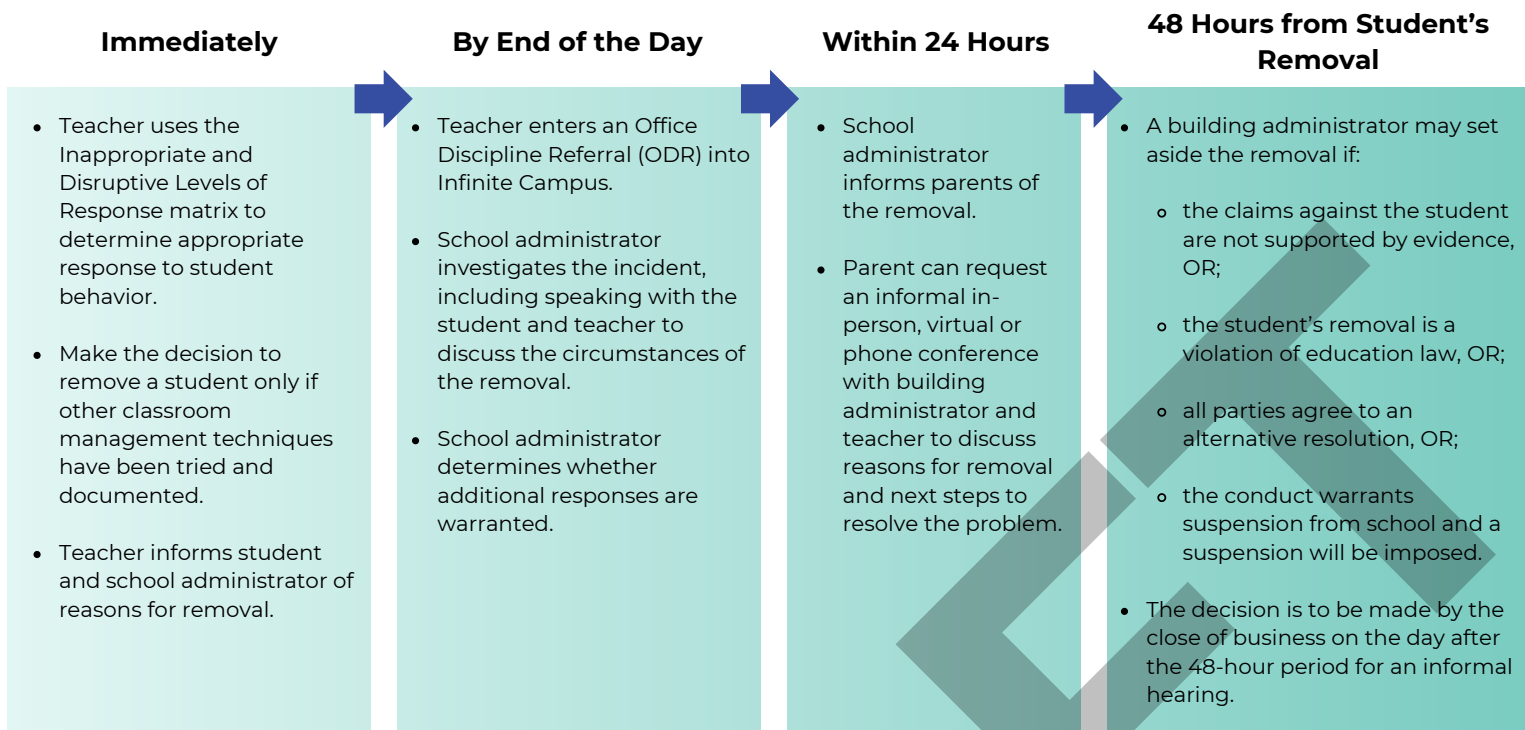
Immediately

- Teacher uses the Inappropriate and Disruptive Levels of Response matrix to determine appropriate response to student behavior.
- Make the decision to remove a student only if other classroom management techniques have been tried and documented.
- Teacher informs student and school administrator of reasons for removal.

By End of the Day

- Teacher enters an Office Discipline Referral (ODR) into Infinite Campus.
- School administrator investigates the incident, including speaking with the student and teacher to discuss the circumstances of the removal.
- School administrator determines whether additional responses are warranted.

Within 24 Hours

- School administrator informs parents of the removal.
- Parent can request an informal in-person, virtual or phone conference with building administrator and teacher to discuss reasons for removal and next steps to resolve the problem.

48 Hours from Student's Removal

- A building administrator may set aside the removal if:
  - the claims against the student are not supported by evidence, OR;
  - the student's removal is a violation of education law, OR;
  - all parties agree to an alternative resolution, OR;
  - the conduct warrants suspension from school and a suspension will be imposed.
- The decision is to be made by the close of business on the day after the 48-hour period for an informal hearing.